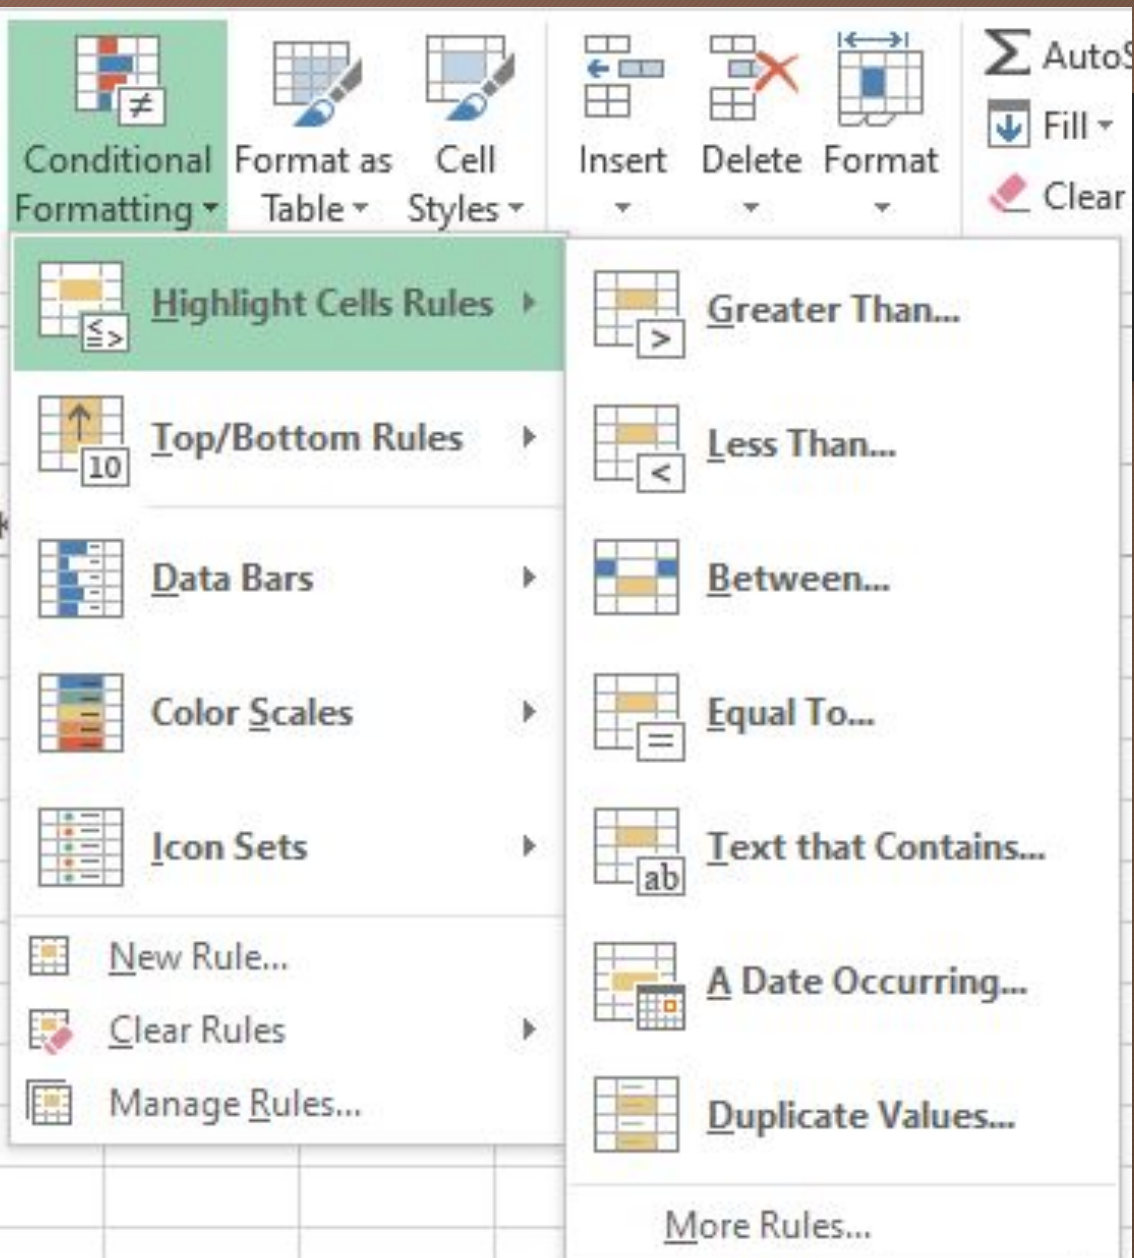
Conditional Formatting
Format as Table
Cell Styles
Insert
Delete
Format
AutoS
Fill
Clear

Highlight Cells Rules
Top/Bottom Rules
Data Bars
Color Scales
Icon Sets
New Rule...
Clear Rules
Manage Rules...

Greater Than...
Less Than...
Between...
Equal To...
Text that Contains...
A Date Occurring...
Duplicate Values...
More Rules...